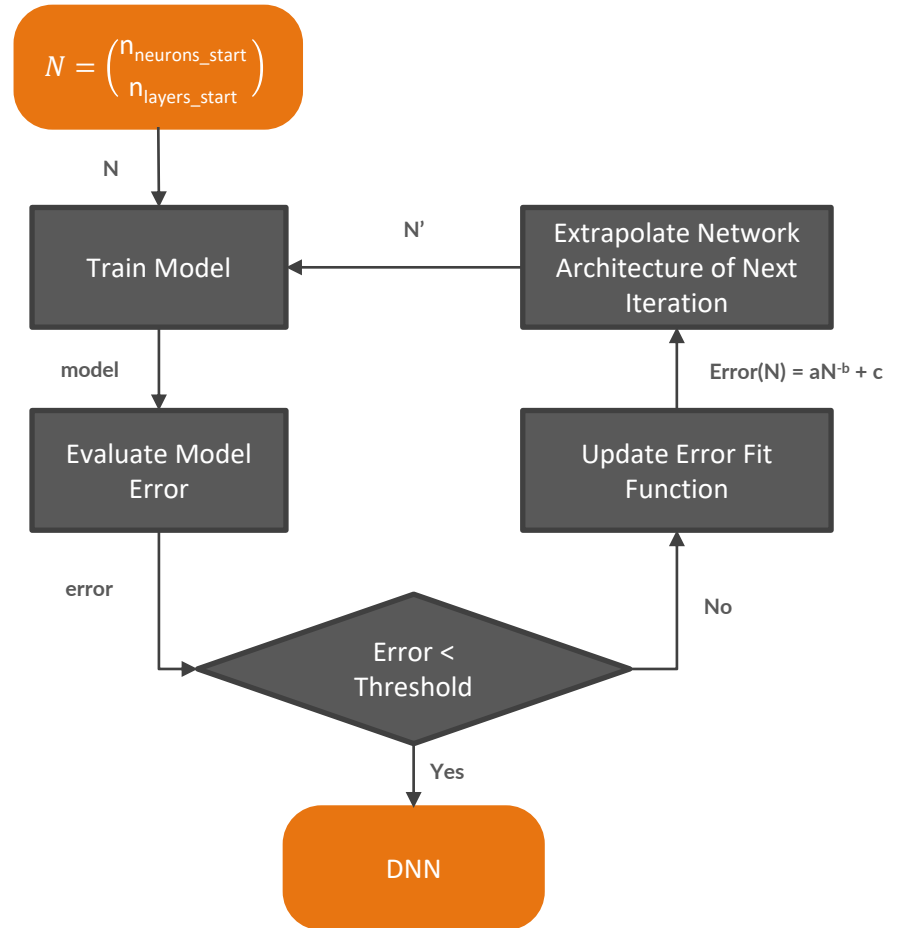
$N = \begin{pmatrix} n_{neurons\_start} \\ n_{layers\_start} \end{pmatrix}$

N

Train Model

N'

Extrapolate Network Architecture of Next Iteration

model

Error(N) = $aN^{-b} + c$

Evaluate Model Error

Update Error Fit Function

error

No

Error < Threshold

Yes

DNN